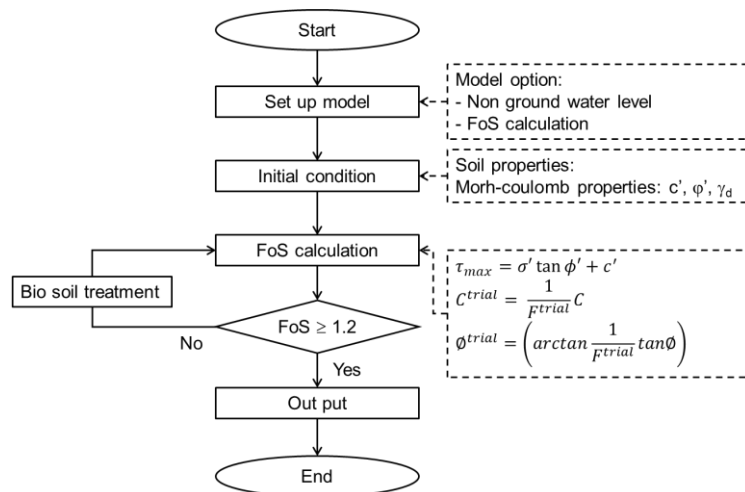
Start

Set up model

Model option:
- Non ground water level
- FoS calculation

Initial condition

Soil properties:
Morh-coulomb properties: c', φ', $\gamma_d$

FoS calculation

$\tau_{max} = \sigma' \tan \phi' + c'$
$C^{trial} = \frac{1}{F^{trial}} C$
$\emptyset^{trial} = \left( arctan \frac{1}{F^{trial}} tan\emptyset \right)$

Bio soil treatment

FoS ≥ 1.2

No

Yes

Out put

End